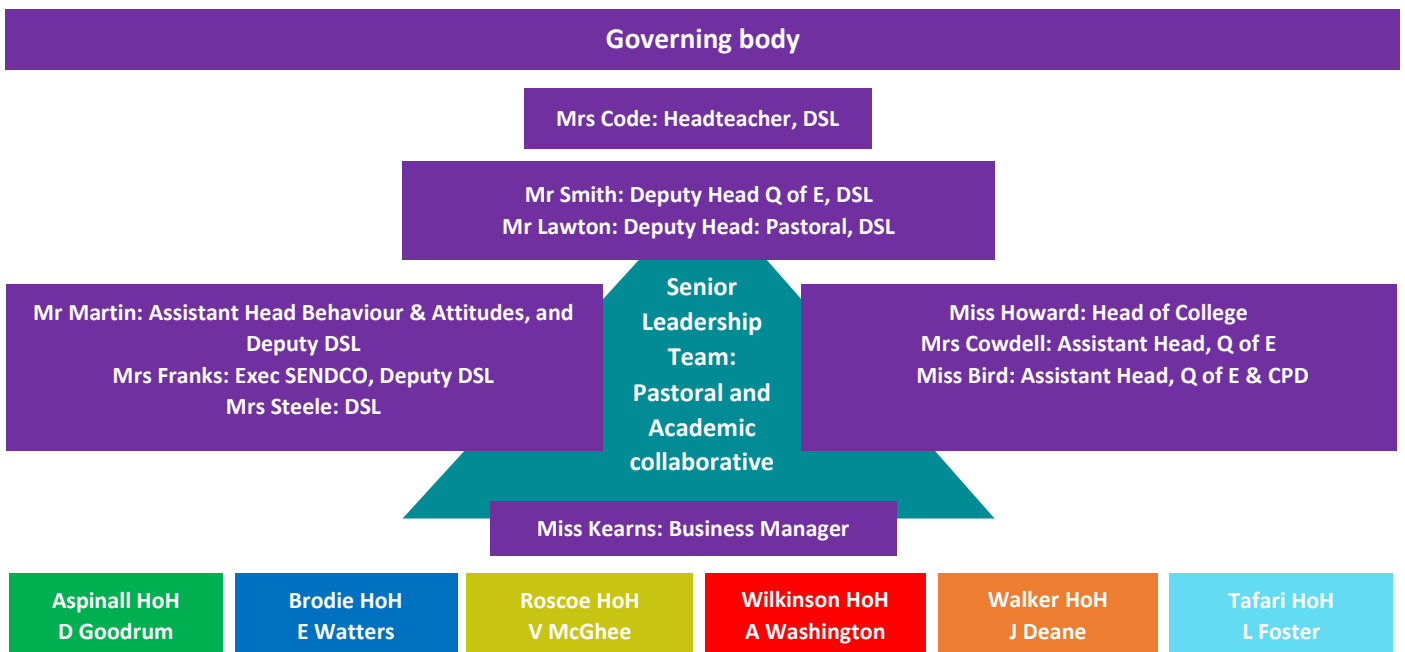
Governing body

Mrs Code: Headteacher, DSL

Mr Smith: Deputy Head Q of E, DSL
Mr Lawton: Deputy Head: Pastoral, DSL

Mr Martin: Assistant Head Behaviour & Attitudes, and Deputy DSL
Mrs Franks: Exec SENDCO, Deputy DSL
Mrs Steele: DSL

Senior Leadership Team: Pastoral and Academic collaborative

Miss Howard: Head of College
Mrs Cowdell: Assistant Head, Q of E
Miss Bird: Assistant Head, Q of E & CPD

Miss Kearns: Business Manager

Aspinall HoH
D Goodrum

Brodie HoH
E Watters

Roscoe HoH
V McGhee

Wilkinson HoH
A Washington

Walker HoH
J Deane

Tafari HoH
L Foster